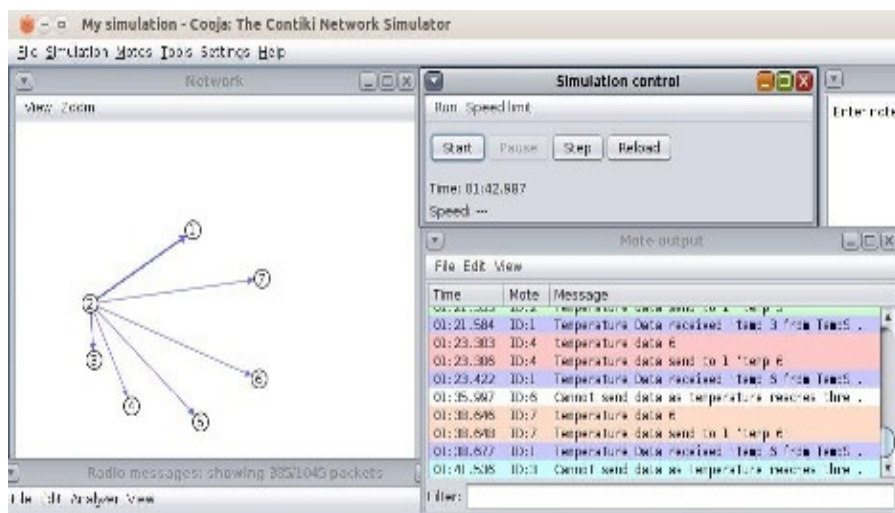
My simulation - Cooja: The Contiki Network Simulator

File Simulation Motes Tools Settings Help

Network

View Zoom

1
7
2
3
6
4
5

Radio messages: showing 385/1045 packets

File Edit Analyzer View

Simulation control

Run Speed limit

Start Pause Step Reload

Time: 01:42.987

Speed: ---

Enter notes

Mote output

File Edit View

| Time | Mote | Message |
|---|---|---|
| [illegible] | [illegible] | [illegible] |
| 01:21.584 | ID:1 | Temperature Data received: Temp 3 from TempS . |
| 01:23.303 | ID:4 | temperature data 6 |
| 01:23.306 | ID:4 | Temperature data send to 1 temp 6 |
| 01:23.422 | ID:1 | Temperature Data received: Temp 6 from TempS . |
| 01:35.997 | ID:6 | Cannot send data as temperature reaches thre . |
| 01:38.646 | ID:7 | temperature data 6 |
| 01:38.648 | ID:7 | Temperature data send to 1 temp 6 |
| 01:38.677 | ID:1 | Temperature Data received: Temp 6 from TempS . |
| 01:41.508 | ID:3 | Cannot send data as temperature reaches thre . |

Filter: